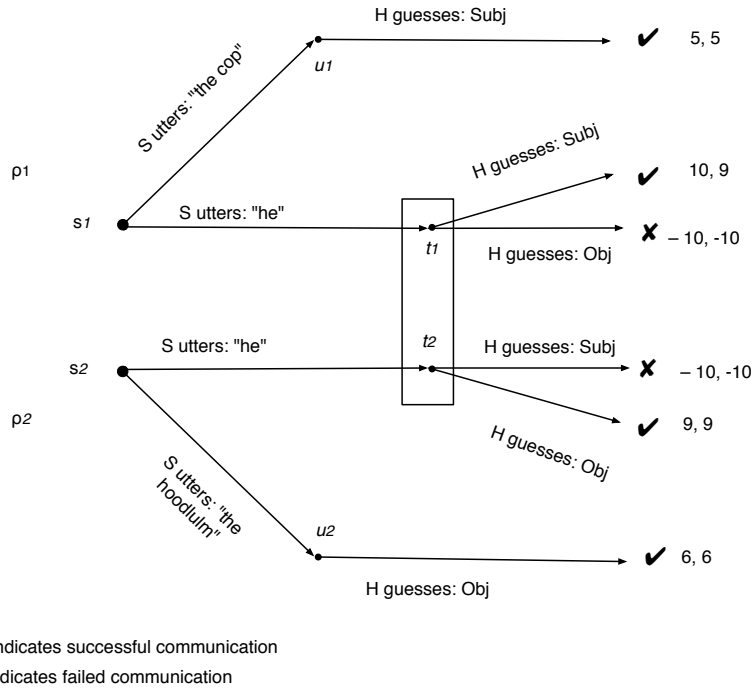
H guesses: Subj

u1

5, 5

S utters: "the cop"

ρ1

H guesses: Subj

10, 9

s1

S utters: "he"

t1

– 10, -10

H guesses: Obj

S utters: "he"

t2

H guesses: Subj

s2

– 10, -10

ρ2

9, 9

H guesses: Obj

S utters: "the hoodlum"

u2

6, 6

H guesses: Obj

ndicates successful communication

dicates failed communication